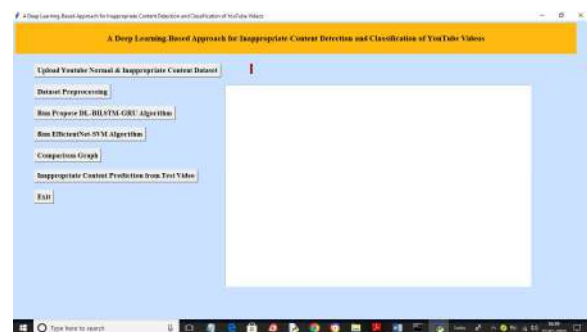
A Deep Learning Based Approach for Inappropriate Content Detection and Classification of YouTube Videos

A Deep Learning Based Approach for Inappropriate Content Detection and Classification of YouTube Videos

Upload Youtube Normal & Inappropriate Content Dataset

Dataset Preprocessing

Run Propose DL-BiLSTM-GRU Algorithm

Run EfficientNet-SVM Algorithm

Comparison Graph

Inappropriate Content Prediction from Test Video

Exit

Type here to search